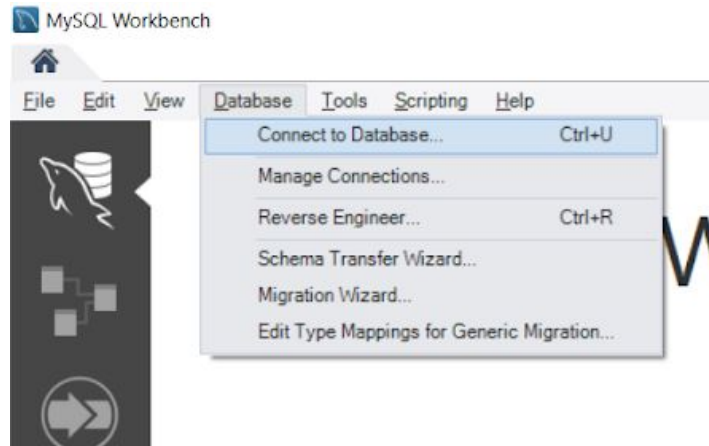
MySQL Workbench

File Edit View Database Tools Scripting Help

Connect to Database... Ctrl+U
Manage Connections...
Reverse Engineer... Ctrl+R
Schema Transfer Wizard...
Migration Wizard...
Edit Type Mappings for Generic Migration...

W